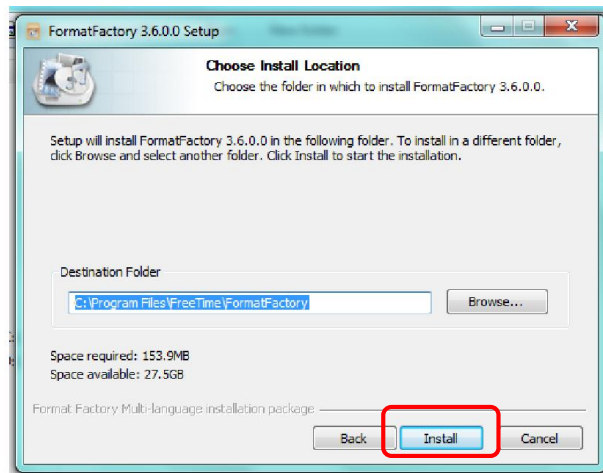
FormatFactory 3.6.0.0 Setup

Choose Install Location

Choose the folder in which to install FormatFactory 3.6.0.0.

Setup will install FormatFactory 3.6.0.0 in the following folder. To install in a different folder, click Browse and select another folder. Click Install to start the installation.

Destination Folder

C:\Program Files\FreeTime\FormatFactory

Browse...

Space required: 153.9MB
Space available: 27.5GB

Format Factory Multi-language installation package

Back

Install

Cancel